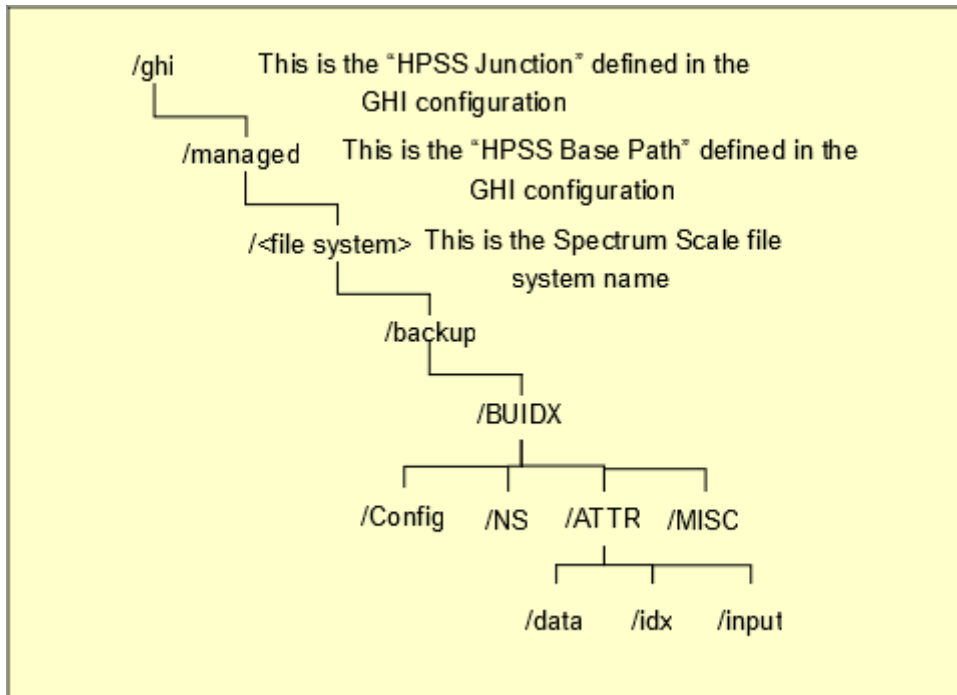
/ghi This is the "HPSS Junction" defined in the GHI configuration

/managed This is the "HPSS Base Path" defined in the GHI configuration

/<file system> This is the Spectrum Scale file system name

/backup

/BUIDX

/Config /NS /ATTR /MISC

/data /idx /input